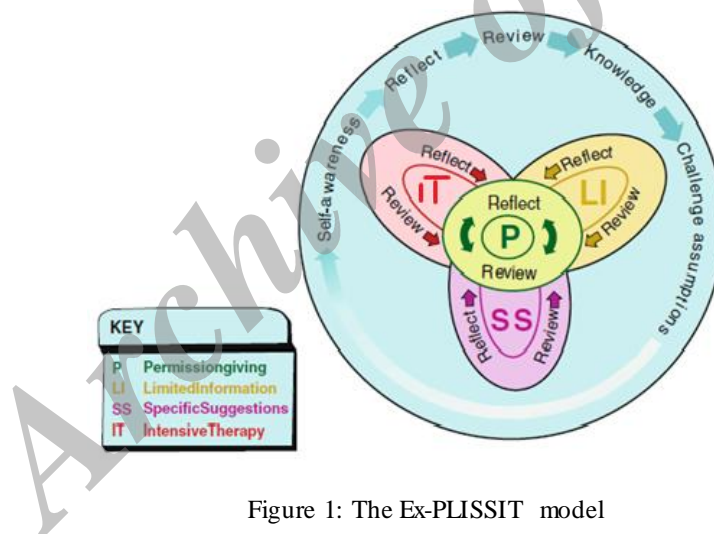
Self-awareness Reflect Review Knowledge Challenge assumptions

Reflect IT Review

Reflect LI Review

Reflect P Review

Reflect SS Review

KEY
P Permissiongiving
LI LimitedInformation
SS SpecificSuggestions
IT IntensiveTherapy

Figure 1: The Ex-PLISSIT model